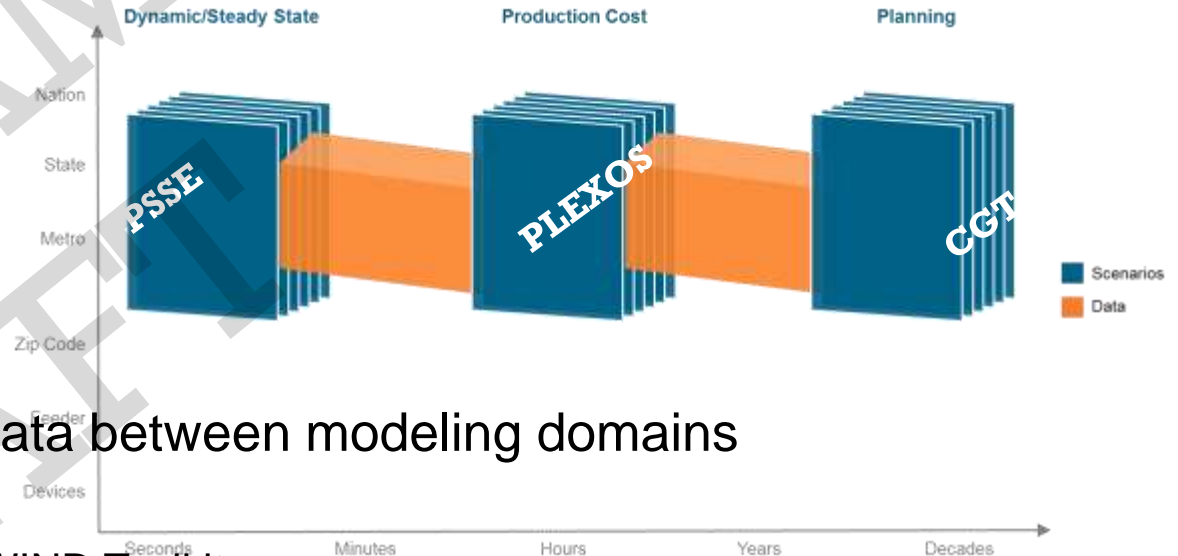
Dynamic/Steady State

Production Cost

Planning

Nation

State

Metro

Zip Code

Feeder

Devices

PSSE

PLEXOS

CGT

Scenarios

Data

ata between modeling domains

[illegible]

Seconds

Minutes

Hours

Years

Decades